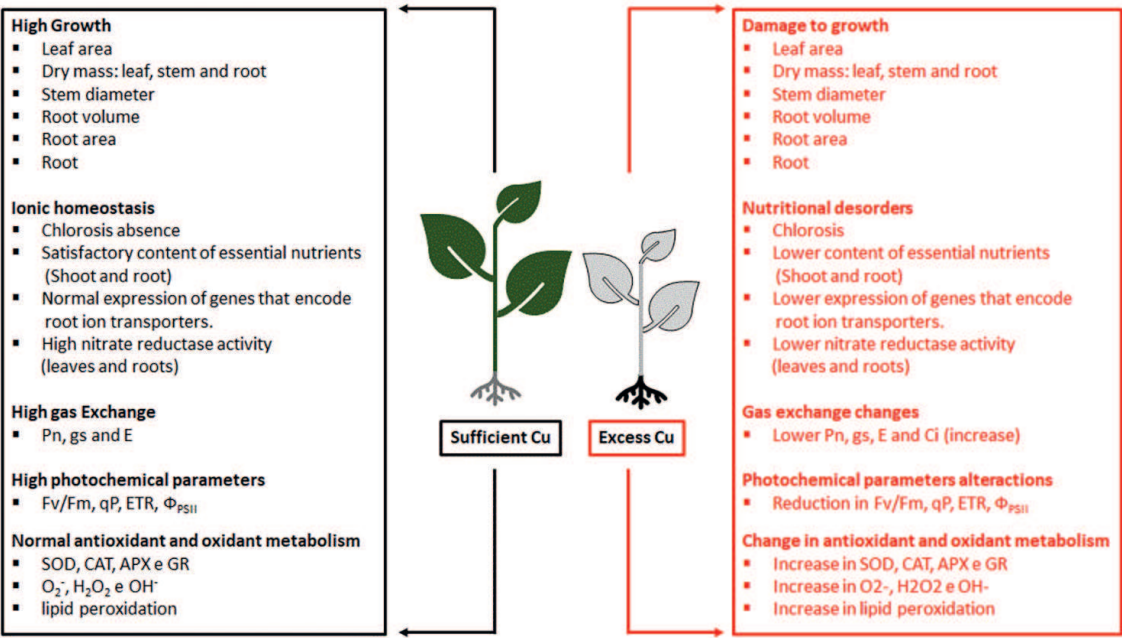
High Growth
- Leaf area
- Dry mass: leaf, stem and root
- Stem diameter
- Root volume
- Root area
- Root

Ionic homeostasis
- Chlorosis absence
- Satisfactory content of essential nutrients (Shoot and root)
- Normal expression of genes that encode root ion transporters.
- High nitrate reductase activity (leaves and roots)

High gas Exchange
- Pn, gs and E

High photochemical parameters
- Fv/Fm, qP, ETR, $\Phi_{PSII}$

Normal antioxidant and oxidant metabolism
- SOD, CAT, APX e GR
- $O_2^-$, $H_2O_2$ e $OH^-$
- lipid peroxidation

Sufficient Cu

Excess Cu

Damage to growth
- Leaf area
- Dry mass: leaf, stem and root
- Stem diameter
- Root volume
- Root area
- Root

Nutritional desorders
- Chlorosis
- Lower content of essential nutrients (Shoot and root)
- Lower expression of genes that encode root ion transporters.
- Lower nitrate reductase activity (leaves and roots)

Gas exchange changes
- Lower Pn, gs, E and Ci (increase)

Photochemical parameters alteractions
- Reduction in Fv/Fm, qP, ETR, $\Phi_{PSII}$

Change in antioxidant and oxidant metabolism
- Increase in SOD, CAT, APX e GR
- Increase in O2-, H2O2 e OH-
- Increase in lipid peroxidation